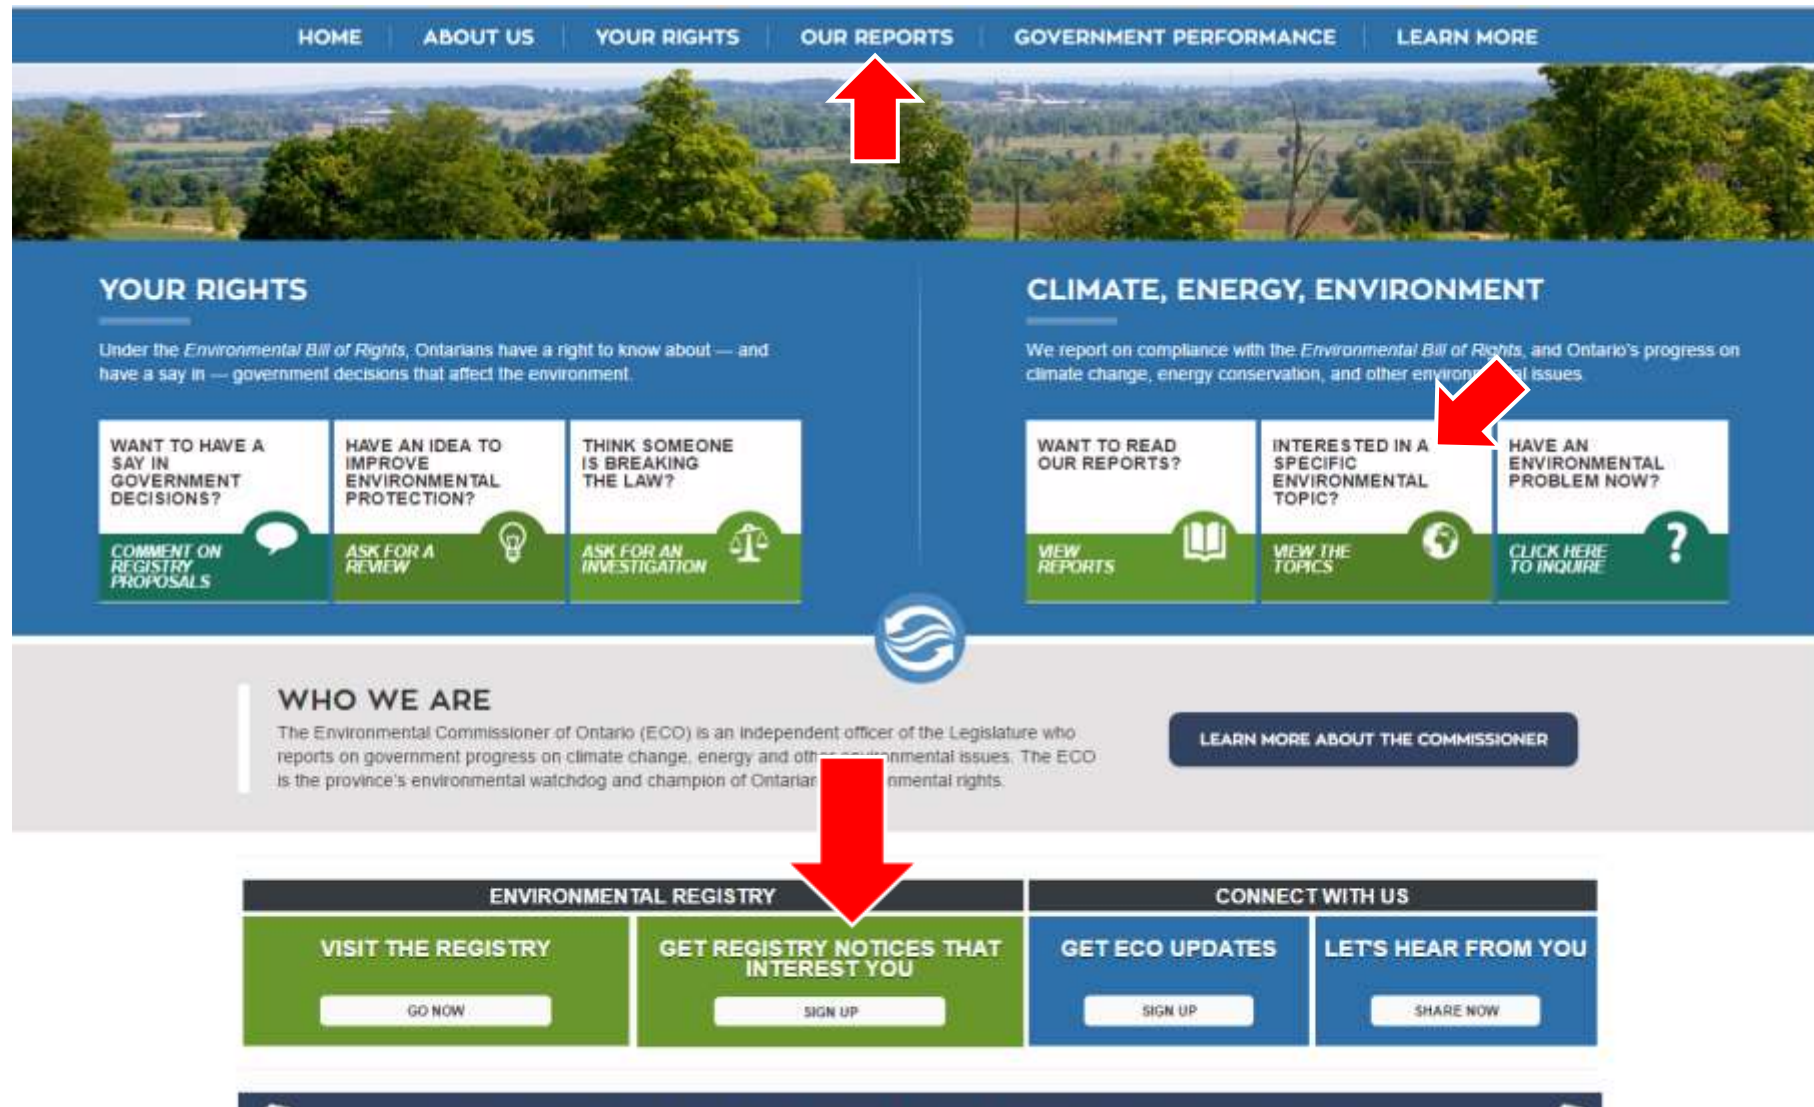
HOME | ABOUT US | YOUR RIGHTS | OUR REPORTS | GOVERNMENT PERFORMANCE | LEARN MORE

YOUR RIGHTS

Under the *Environmental Bill of Rights*, Ontarians have a right to know about — and have a say in — government decisions that affect the environment.

WANT TO HAVE A SAY IN GOVERNMENT DECISIONS?
COMMENT ON REGISTRY PROPOSALS

HAVE AN IDEA TO IMPROVE ENVIRONMENTAL PROTECTION?
ASK FOR A REVIEW

THINK SOMEONE IS BREAKING THE LAW?
ASK FOR AN INVESTIGATION

CLIMATE, ENERGY, ENVIRONMENT

We report on compliance with the *Environmental Bill of Rights*, and Ontario's progress on climate change, energy conservation, and other environ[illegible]al issues.

WANT TO READ OUR REPORTS?
VIEW REPORTS

INTERESTED IN A SPECIFIC ENVIRONMENTAL TOPIC?
VIEW THE TOPICS

HAVE AN ENVIRONMENTAL PROBLEM NOW?
CLICK HERE TO INQUIRE

WHO WE ARE

The Environmental Commissioner of Ontario (ECO) is an independent officer of the Legislature who reports on government progress on climate change, energy and oth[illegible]nmental issues. The ECO is the province's environmental watchdog and champion of Ontarian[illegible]nmental rights.

LEARN MORE ABOUT THE COMMISSIONER

ENVIRONMENTAL REGISTRY

VISIT THE REGISTRY
GO NOW

GET REGISTRY NOTICES THAT INTEREST YOU
SIGN UP

CONNECT WITH US

GET ECO UPDATES
SIGN UP

LET'S HEAR FROM YOU
SHARE NOW